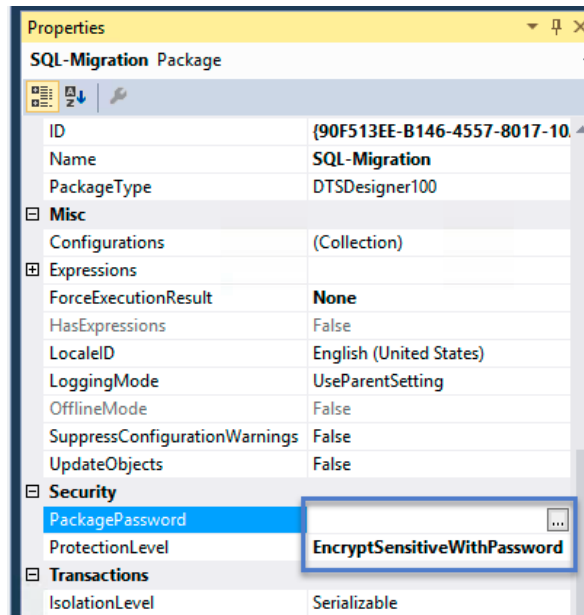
Properties

SQL-Migration Package

| | |
|---|---|
| ID | {90F513EE-B146-4557-8017-10. |
| Name | SQL-Migration |
| PackageType | DTSDesigner100 |
| ⊟ Misc | |
| Configurations | (Collection) |
| ⊞ Expressions | |
| ForceExecutionResult | None |
| HasExpressions | False |
| LocaleID | English (United States) |
| LoggingMode | UseParentSetting |
| OfflineMode | False |
| SuppressConfigurationWarnings | False |
| UpdateObjects | False |
| ⊟ Security | |
| PackagePassword | ... |
| ProtectionLevel | EncryptSensitiveWithPassword |
| ⊟ Transactions | |
| IsolationLevel | Serializable |